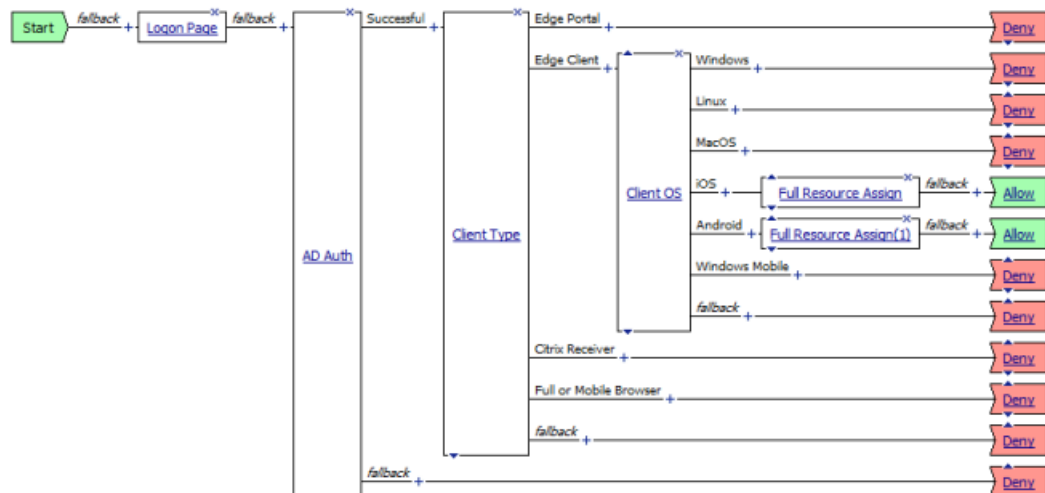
Start fallback Logon Page fallback AD Auth Successful Client Type Edge Portal Deny

Edge Client Client OS Windows Deny

Linux Deny

MacOS Deny

iOS Full Resource Assign fallback Allow

Android Full Resource Assign(1) fallback Allow

Windows Mobile Deny

fallback Deny

Citrix Receiver Deny

Full or Mobile Browser Deny

fallback Deny

fallback Deny